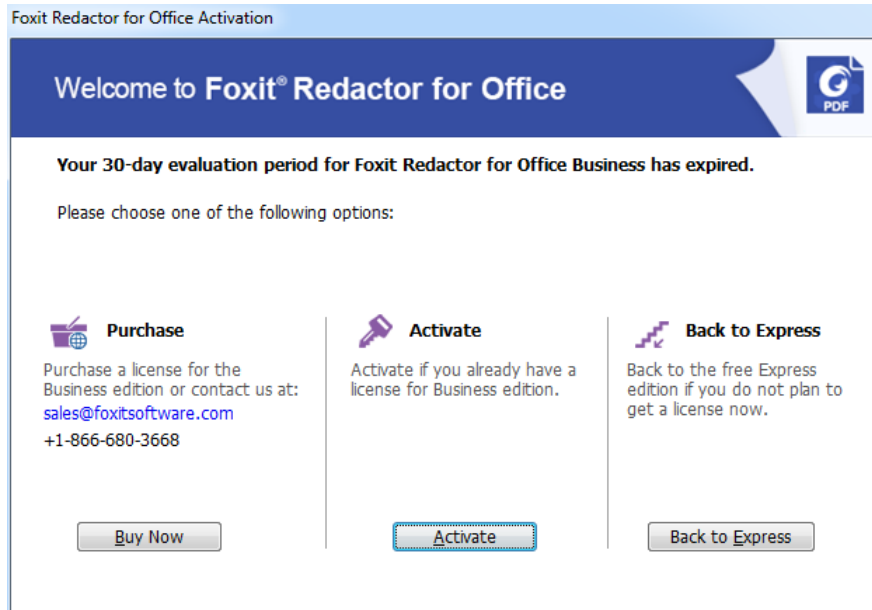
Foxit Redactor for Office Activation

Welcome to Foxit® Redactor for Office

PDF

Your 30-day evaluation period for Foxit Redactor for Office Business has expired.

Please choose one of the following options:

Purchase

Purchase a license for the Business edition or contact us at:
sales@foxitsoftware.com
+1-866-680-3668

Buy Now

Activate

Activate if you already have a license for Business edition.

Activate

Back to Express

Back to the free Express edition if you do not plan to get a license now.

Back to Express